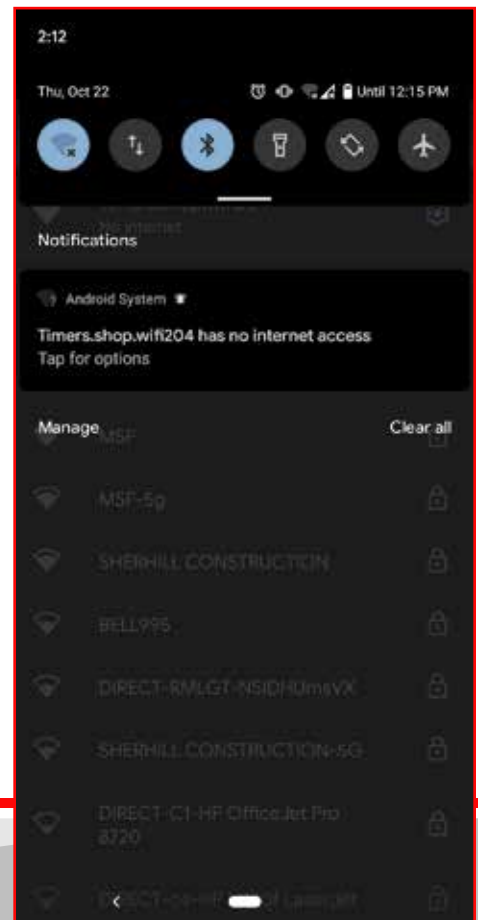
2:12

Thu, Oct 22

Until 12:15 PM

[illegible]
No internet

Notifications

Android System

Timers.shop.wifi204 has no internet access
Tap for options

Manage

Clear all

MSF

MSF-5g

SHERHILL CONSTRUCTION

BELL995

DIRECT-RMLGT-NSIDHUmsVX

SHERHILL CONSTRUCTION-5G

DIRECT-C1-HP OfficeJet Pro 8720

DIRECT-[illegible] LaserJet